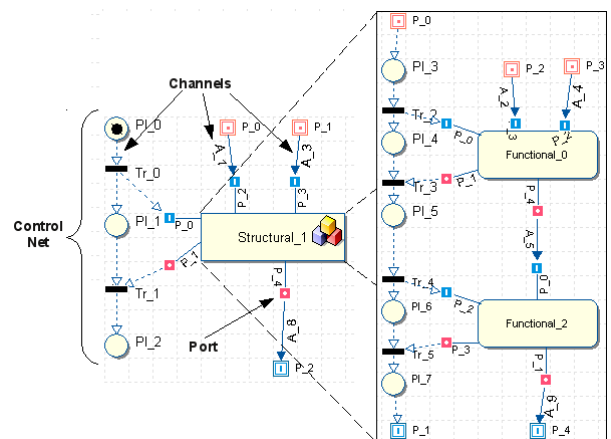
Channels

Control Net

Pl_0

Tr_0

Pl_1

Tr_1

Pl_2

P_0

P_1

A_7

A_3

P_2

P_3

P_0

P_1

Structural_1

P_4

A_8

Port

P_2

P_0

Pl_3

Tr_2

Pl_4

Tr_3

Pl_5

Tr_4

Pl_6

Tr_5

Pl_7

P_1

P_2

P_3

A_2

A_4

P_3

P_0

P_1

Functional_0

P_4

A_5

P_0

P_2

P_3

Functional_2

P_1

A_9

P_4